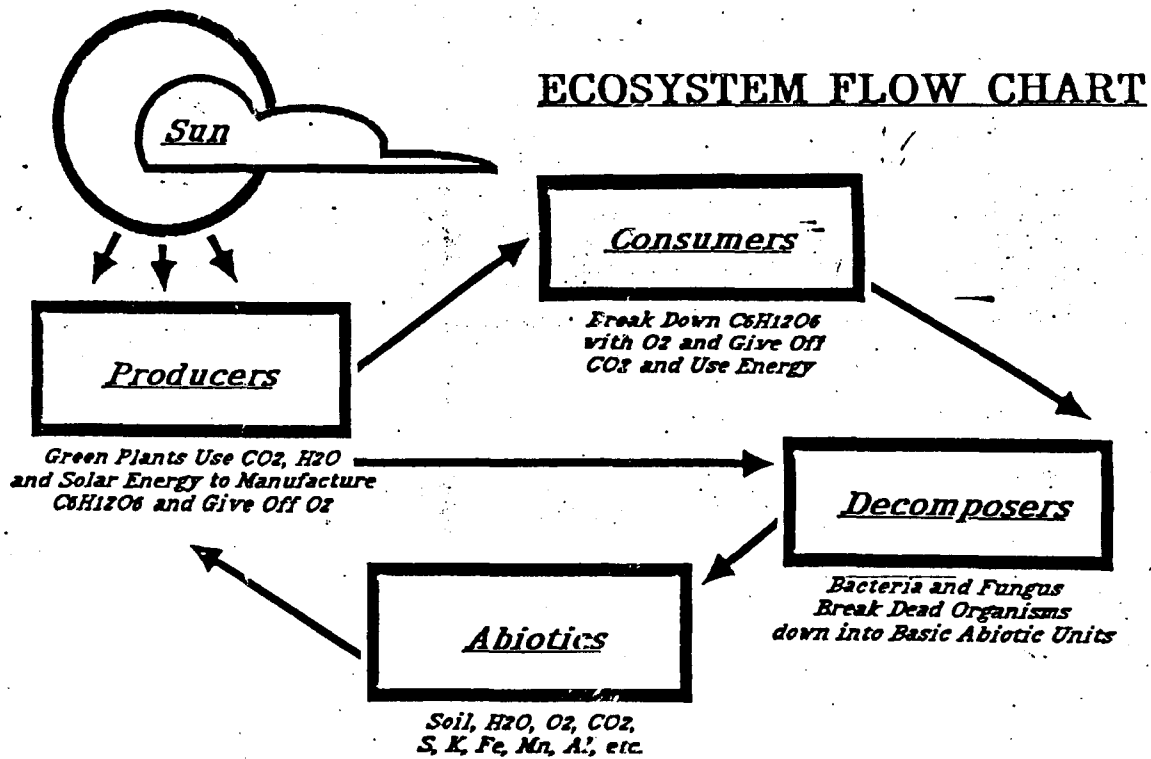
ECOSYSTEM FLOW CHART

Sun

Consumers

Break Down C6H12O6 with O2 and Give Off CO2 and Use Energy

Producers

Green Plants Use CO2, H2O and Solar Energy to Manufacture C6H12O6 and Give Off O2

Decomposers

Bacteria and Fungus Break Dead Organisms down into Basic Abiotic Units

Abiotics

Soil, H2O, O2, CO2, S, K, Fe, Mn, Al, etc.